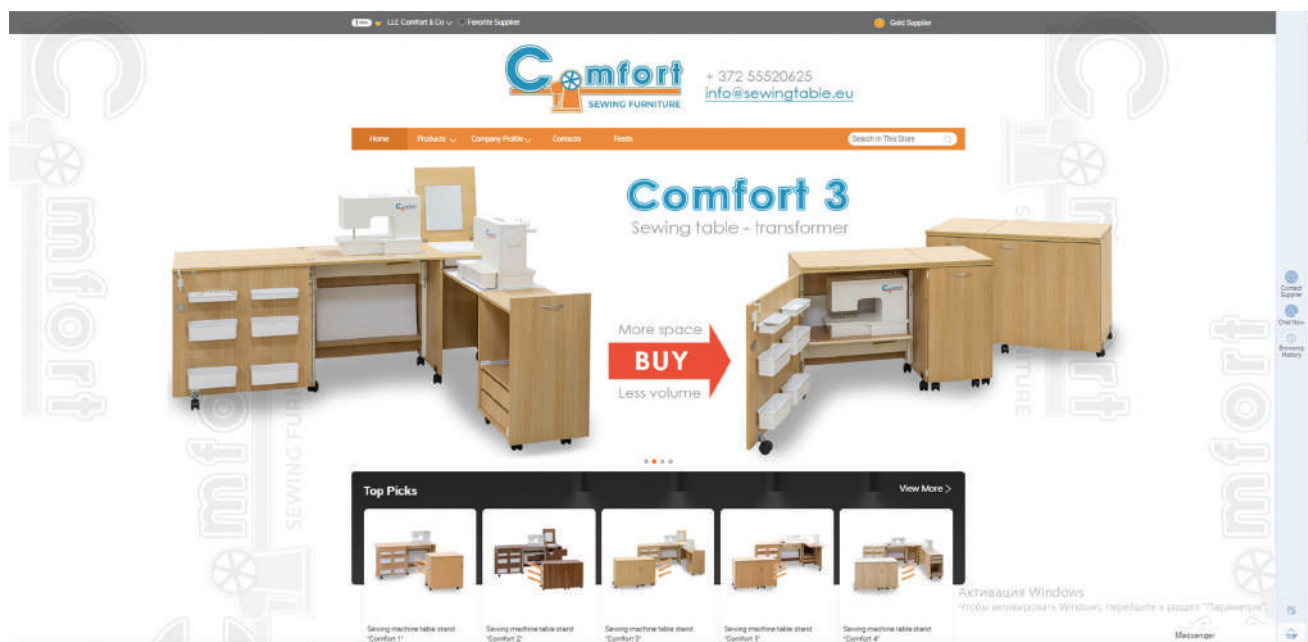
1 yrs LLC Comfort & Co Favorite Supplier

Gold Supplier

Comfort SEWING FURNITURE

+ 372 55520625
info@sewingtable.eu

Home Products Company Profile Contacts Feeds Search in This Store

Comfort 3
Sewing table - transformer

More space
BUY
Less volume

Top Picks
View More >

Sewing machine table stand "Comfort 1"
Sewing machine table stand "Comfort 2"
Sewing machine table stand "Comfort 3"
Sewing machine table stand "Comfort 5"
Sewing machine table stand "Comfort 4"

Contact Supplier
Chat Now
Browsing History
TOP

Активация Windows
Чтобы активировать Windows, перейдите в раздел "Параметры".

Messenger